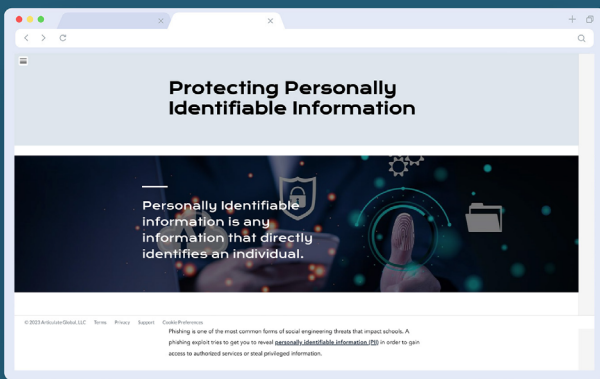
Protecting Personally Identifiable Information

Personally Identifiable information is any information that directly identifies an individual.

© 2023 Articulate Global, LLC Terms Privacy Support Cookie Preferences

Phishing is one of the most common forms of social engineering threats that impact schools. A phishing exploit tries to get you to reveal personally identifiable information (PII) in order to gain access to authorized services or steal privileged information.